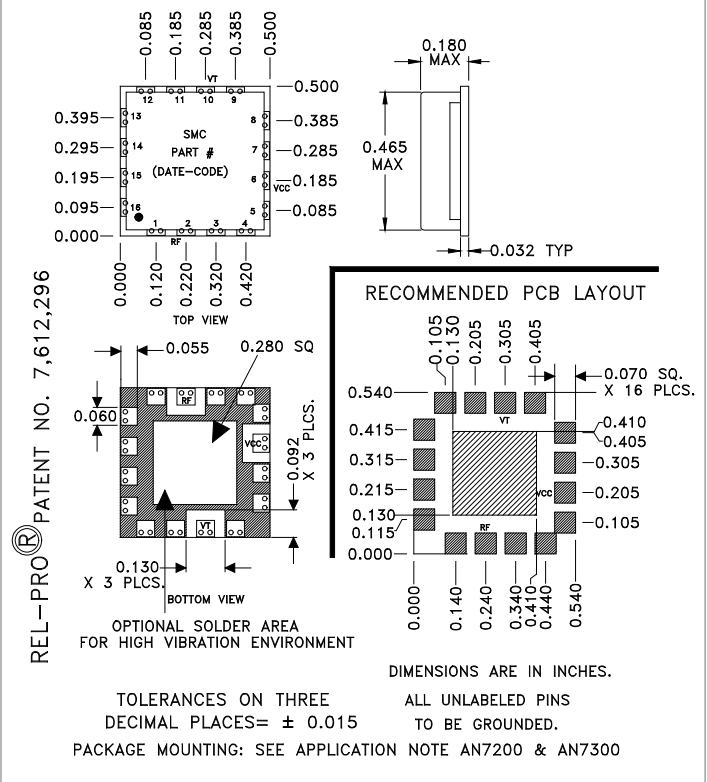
0.085 0.185 0.285 0.385 0.500

VT

12 11 10 9

—0.500

0.395— 13

8 —0.385

0.295— 14

SMC

PART #

(DATE-CODE)

7 —0.285

0.195— 15

6 VCC 0.185

0.095— 16

5 —0.085

0.000—

1 2 3 4

RF

0.000 0.120 0.220 0.320 0.420

TOP VIEW

0.180 MAX

0.465 MAX

0.032 TYP

REL-PRO® PATENT NO. 7,612,296

0.055

0.280 SQ

0.060

RF

VCC

0.092 X 3 PLCS.

VT

0.130 X 3 PLCS.

BOTTOM VIEW

OPTIONAL SOLDER AREA FOR HIGH VIBRATION ENVIRONMENT

RECOMMENDED PCB LAYOUT

0.105 0.130 0.205 0.305 0.405

0.070 SQ. X 16 PLCS.

0.540—

VT

0.410

0.405

0.415—

0.315—

—0.305

0.215—

VCC

—0.205

0.130

0.115

RF

—0.105

0.000—

0.000 0.140 0.240 0.340 0.410 0.440 0.540

DIMENSIONS ARE IN INCHES.

TOLERANCES ON THREE DECIMAL PLACES= ± 0.015

ALL UNLABELED PINS TO BE GROUNDED.

PACKAGE MOUNTING: SEE APPLICATION NOTE AN7200 & AN7300